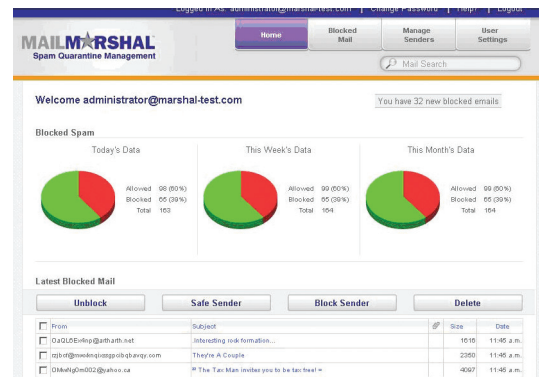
Logged in As: administrator@marshal-test.com | Change Password | Help | Logout

MAILMARSHAL
Spam Quarantine Management

Home | Blocked Mail | Manage Senders | User Settings

Mail Search

Welcome administrator@marshal-test.com

You have 32 new blocked emails

Blocked Spam

Today's Data
Allowed 98 (60%)
Blocked 65 (39%)
Total 163

This Week's Data
Allowed 99 (60%)
Blocked 65 (39%)
Total 164

This Month's Data
Allowed 99 (60%)
Blocked 65 (39%)
Total 164

Latest Blocked Mail

Unblock | Safe Sender | Block Sender | Delete

| | From | Subject | | Size | Date |
|---|---|---|---|---|---|
| | OaQU5Eivfnp@artharth.net | :interesting rock formation... | | 1616 | 11:45 a.m. |
| | mjbcf@nweknqiosgpoibqbavqy.com | They're A Couple | | 2360 | 11:45 a.m. |
| | OMwNg0m002@yahoo.ca | * The Tax Man invites you to be tax free! * | | 4097 | 11:45 a.m. |